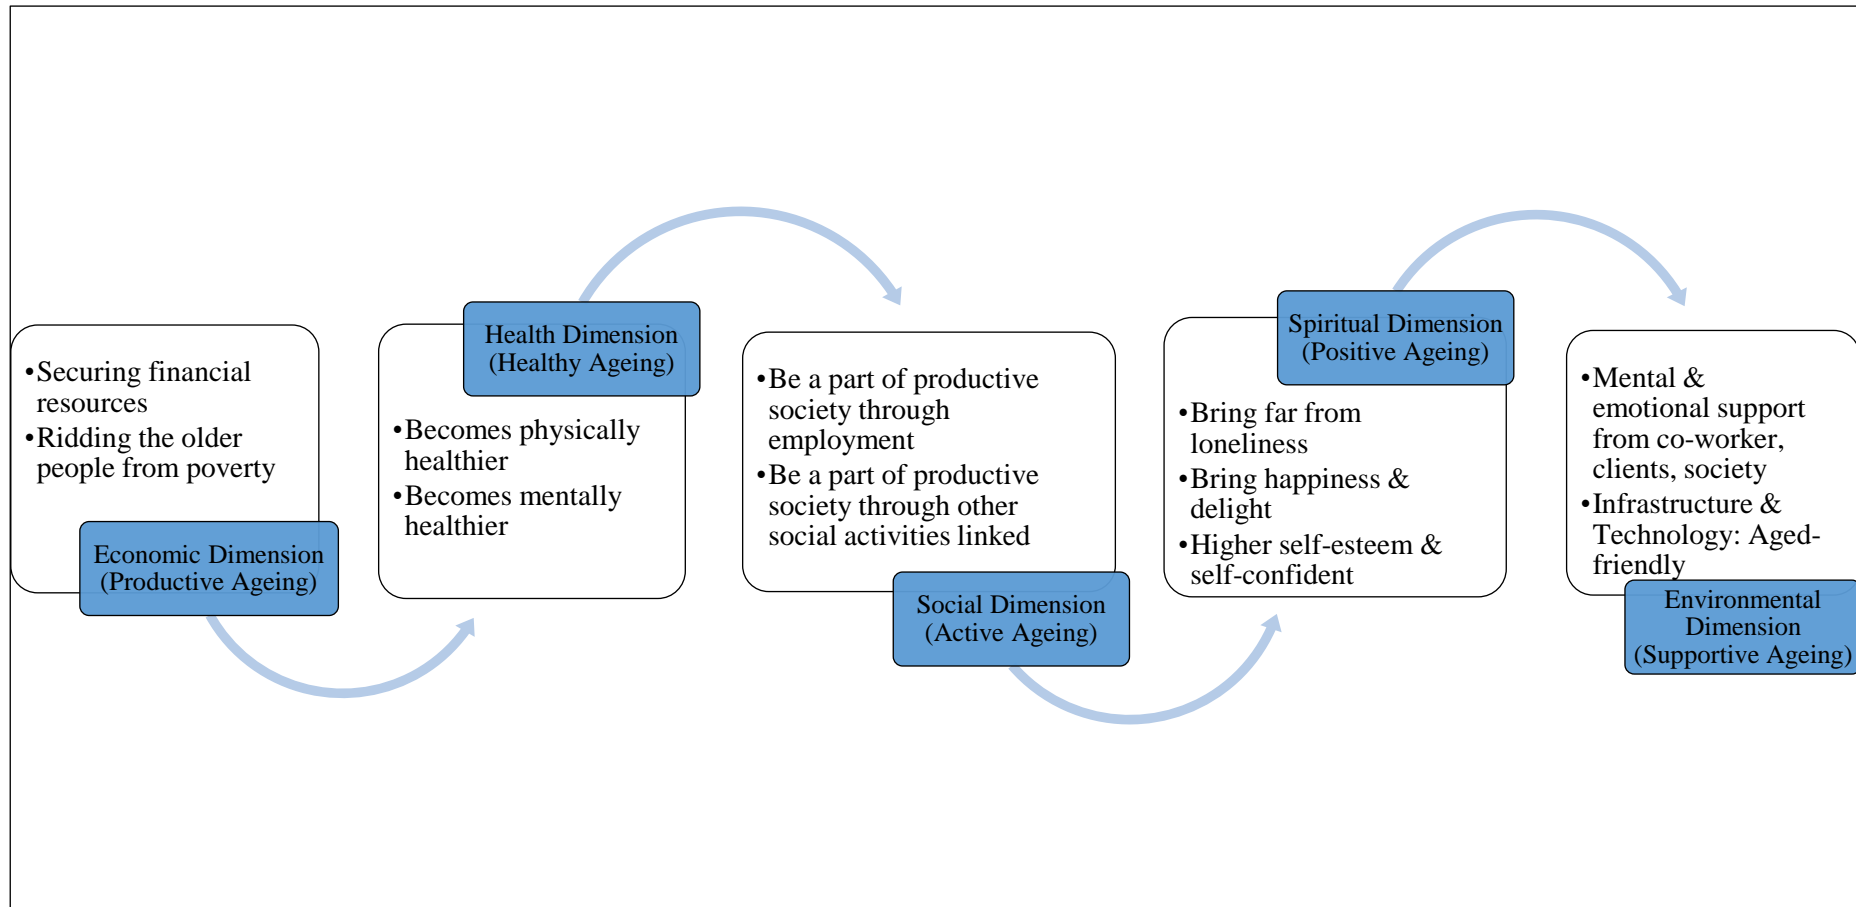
•Securing financial resources
•Ridding the older people from poverty

Economic Dimension (Productive Ageing)

Health Dimension (Healthy Ageing)

•Becomes physically healthier
•Becomes mentally healthier

•Be a part of productive society through employment
•Be a part of productive society through other social activities linked

Social Dimension (Active Ageing)

Spiritual Dimension (Positive Ageing)

•Bring far from loneliness
•Bring happiness & delight
•Higher self-esteem & self-confident

•Mental & emotional support from co-worker, clients, society
•Infrastructure & Technology: Aged-friendly

Environmental Dimension (Supportive Ageing)